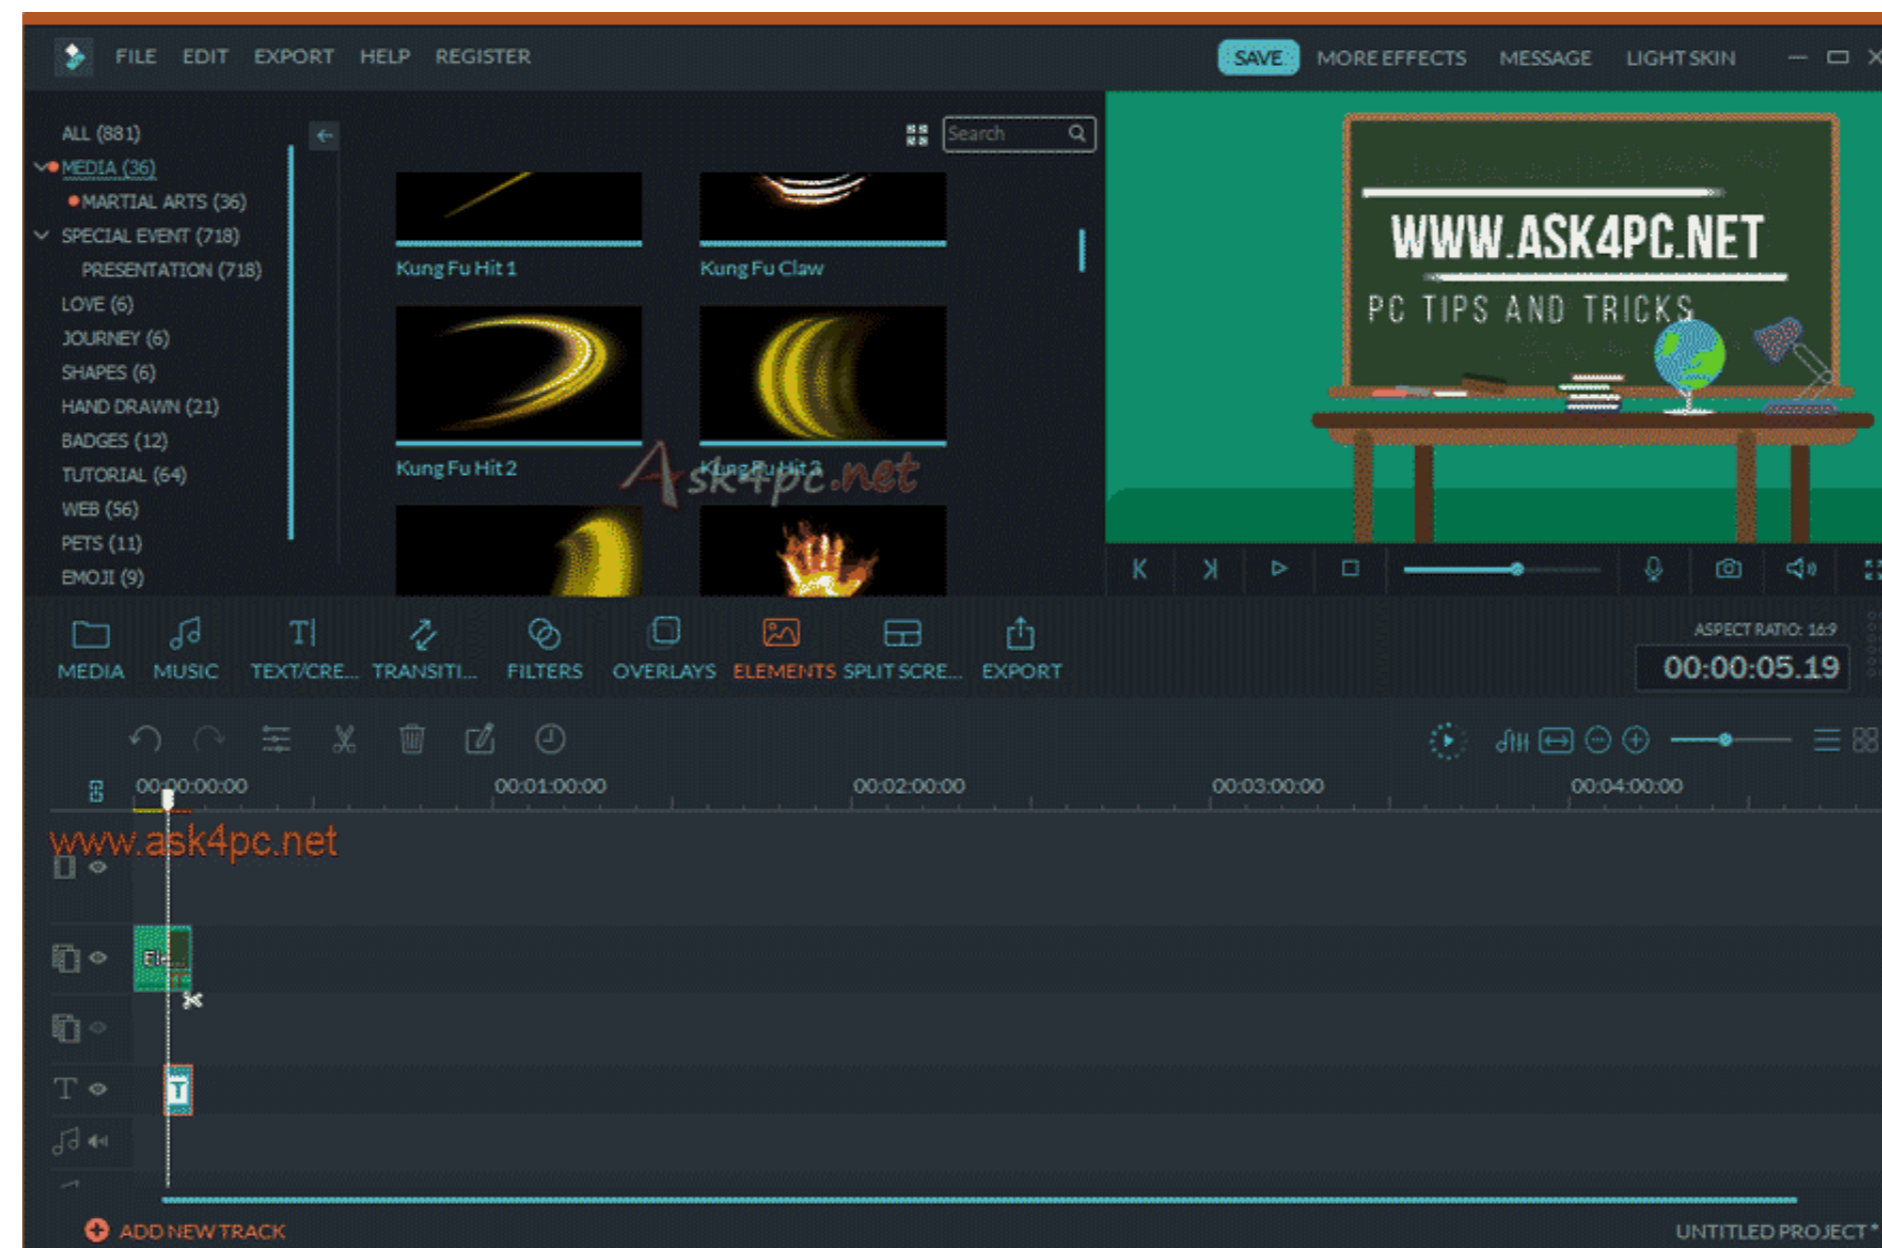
FILE EDIT EXPORT HELP REGISTER

SAVE MORE EFFECTS MESSAGE LIGHT SKIN

ALL (881)
MEDIA (36)
MARTIAL ARTS (36)
SPECIAL EVENT (718)
PRESENTATION (718)
LOVE (6)
JOURNEY (6)
SHAPES (6)
HAND DRAWN (21)
BADGES (12)
TUTORIAL (64)
WEB (56)
PETS (11)
EMOJI (9)

Search

Kung Fu Hit 1
Kung Fu Claw
Kung Fu Hit 2
Kung Fu Hit 3

Ask4pc.net

WWW.ASK4PC.NET
PC TIPS AND TRICKS

MEDIA MUSIC TEXT/CRE... TRANSITI... FILTERS OVERLAYS ELEMENTS SPLIT SCRE... EXPORT

ASPECT RATIO: 16:9
00:00:05.19

00:00:00:00 00:01:00:00 00:02:00:00 00:03:00:00 00:04:00:00

www.ask4pc.net

El...

T

ADD NEW TRACK

UNTITLED PROJECT *